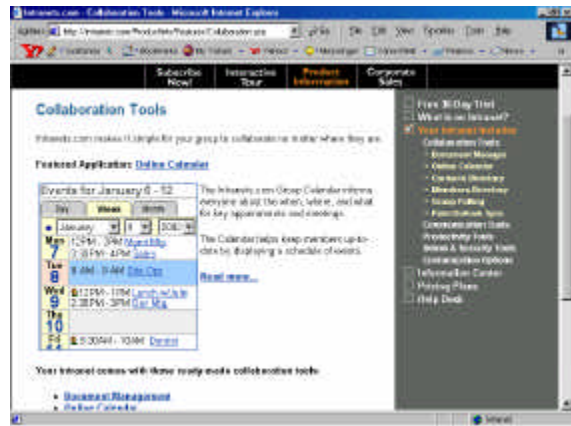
Intranets.com - Collaboration Tools - Microsoft Internet Explorer

Address http://intranets.com/ProductInfo/Features/Collaboration.asp

File Edit View Favorites Tools Help

Subscribe Now! | Interactive Tour | Product Information | Corporate Sales

Collaboration Tools

Intranets.com makes it simple for your group to collaborate no matter where they are.

Featured Application: Online Calendar

Events for January 6 - 12

Day | Week | Month

January | 6 | 2002

Mon 7 12PM - 3PM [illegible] 2:15PM - 4PM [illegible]

Tue 8 9 AM - 9 AM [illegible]

Wed 9 12PM - 1PM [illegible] 2:30PM - 3PM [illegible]

Thu 10

Fri 11 9:30AM - 10AM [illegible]

The Intranets.com Group Calendar informs everyone about the when, where, and what for key appointments and meetings.

The Calendar helps keep members up-to-date by displaying a schedule of events.

Read more...

Your intranet comes with these ready-made collaboration tools:

• Document Management
• Online Calendar

Free 30-Day Trial
What is an Intranet?
Your Intranet Includes
Collaboration Tools
• Document Manager
• Online Calendar
• Contacts Directory
• Members Directory
• Group Polling
• Polls/Outlook Sync
Communication Tools
Productivity Tools
Admin & Security Tools
Customization Options
Information Center
Pricing Plans
Help Desk

Internet